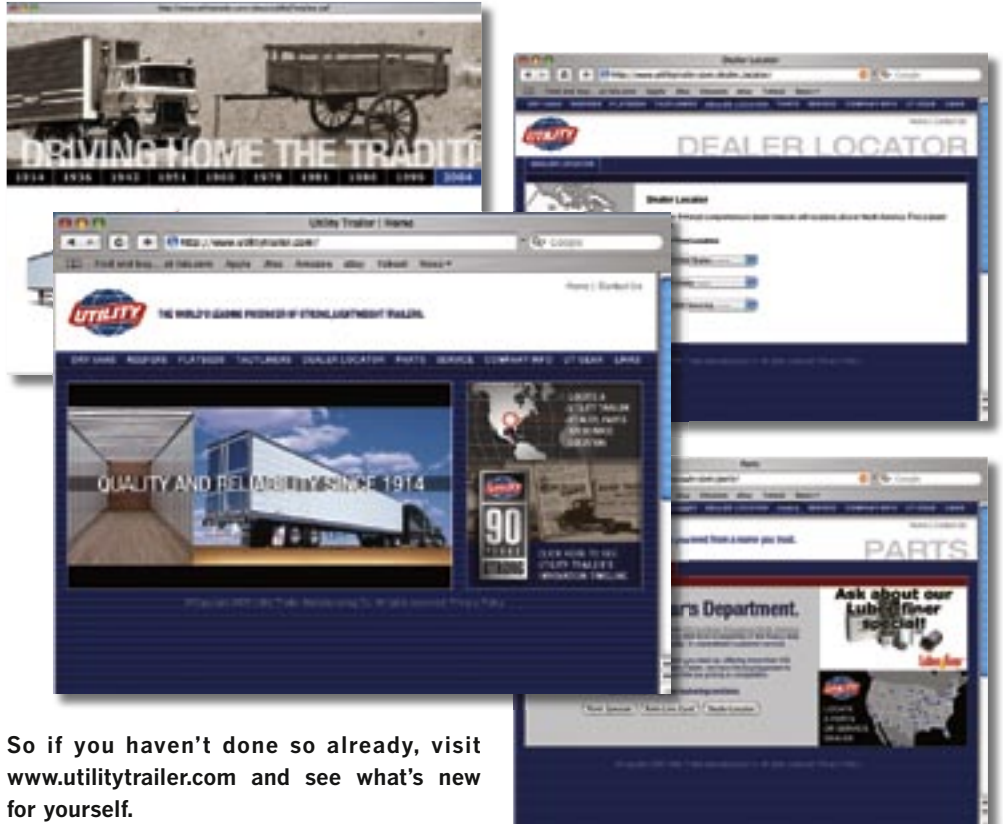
DRIVING HOME THE TRADIT

1914 1936 1942 1951 1963 1970 1981 1983 1990 2004

Dealer Locator

UTILITY

DEALER LOCATOR

Dealer Locator

Utility Trailer | Home

http://www.utilitytrailer.com/

Home | Contact Us

UTILITY

THE WORLD'S LEADING PRODUCER OF STRONG, LIGHTWEIGHT TRAILERS.

DRY VANS REEFERS FLATBEDS TAUTLINERS DEALER LOCATOR PARTS SERVICE COMPANY INFO UT GEAR LINKS

QUALITY AND RELIABILITY SINCE 1914

LOCATE A UTILITY TRAILER DEALER, PARTS OR SERVICE LOCATION

90 YEARS

CLICK HOW TO SEE UTILITY TRAILER'S INNOVATION TIMELINE

Parts

PARTS

Parts Department.

Ask about our Luberfiner special!

So if you haven't done so already, visit www.utilitytrailer.com and see what's new for yourself.